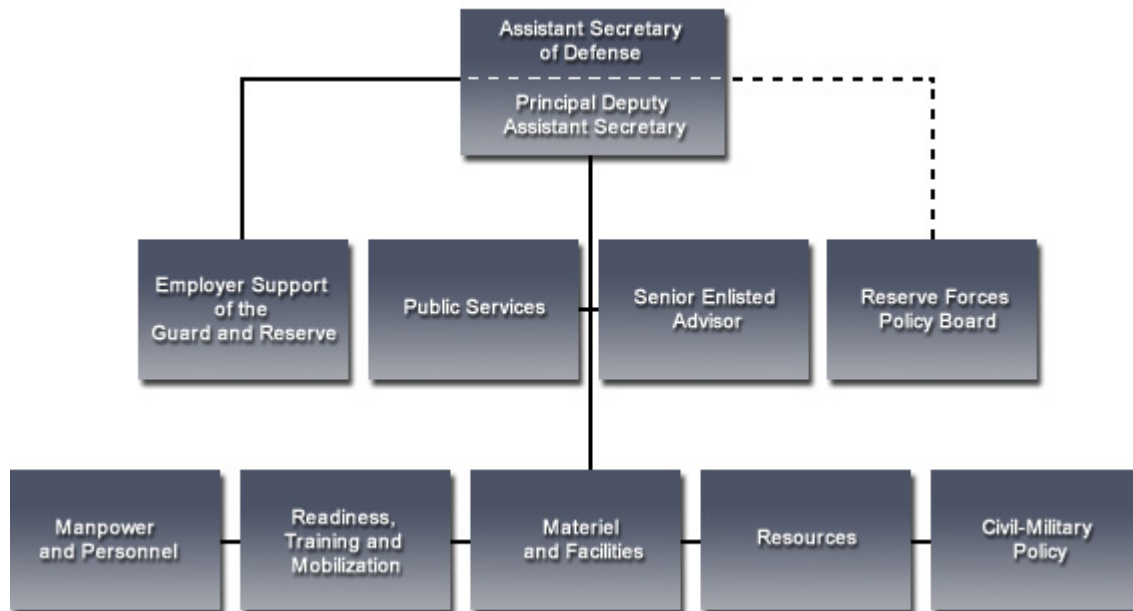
Assistant Secretary of Defense

Principal Deputy Assistant Secretary

Employer Support of the Guard and Reserve

Public Services

Senior Enlisted Advisor

Reserve Forces Policy Board

Manpower and Personnel

Readiness, Training and Mobilization

Materiel and Facilities

Resources

Civil-Military Policy